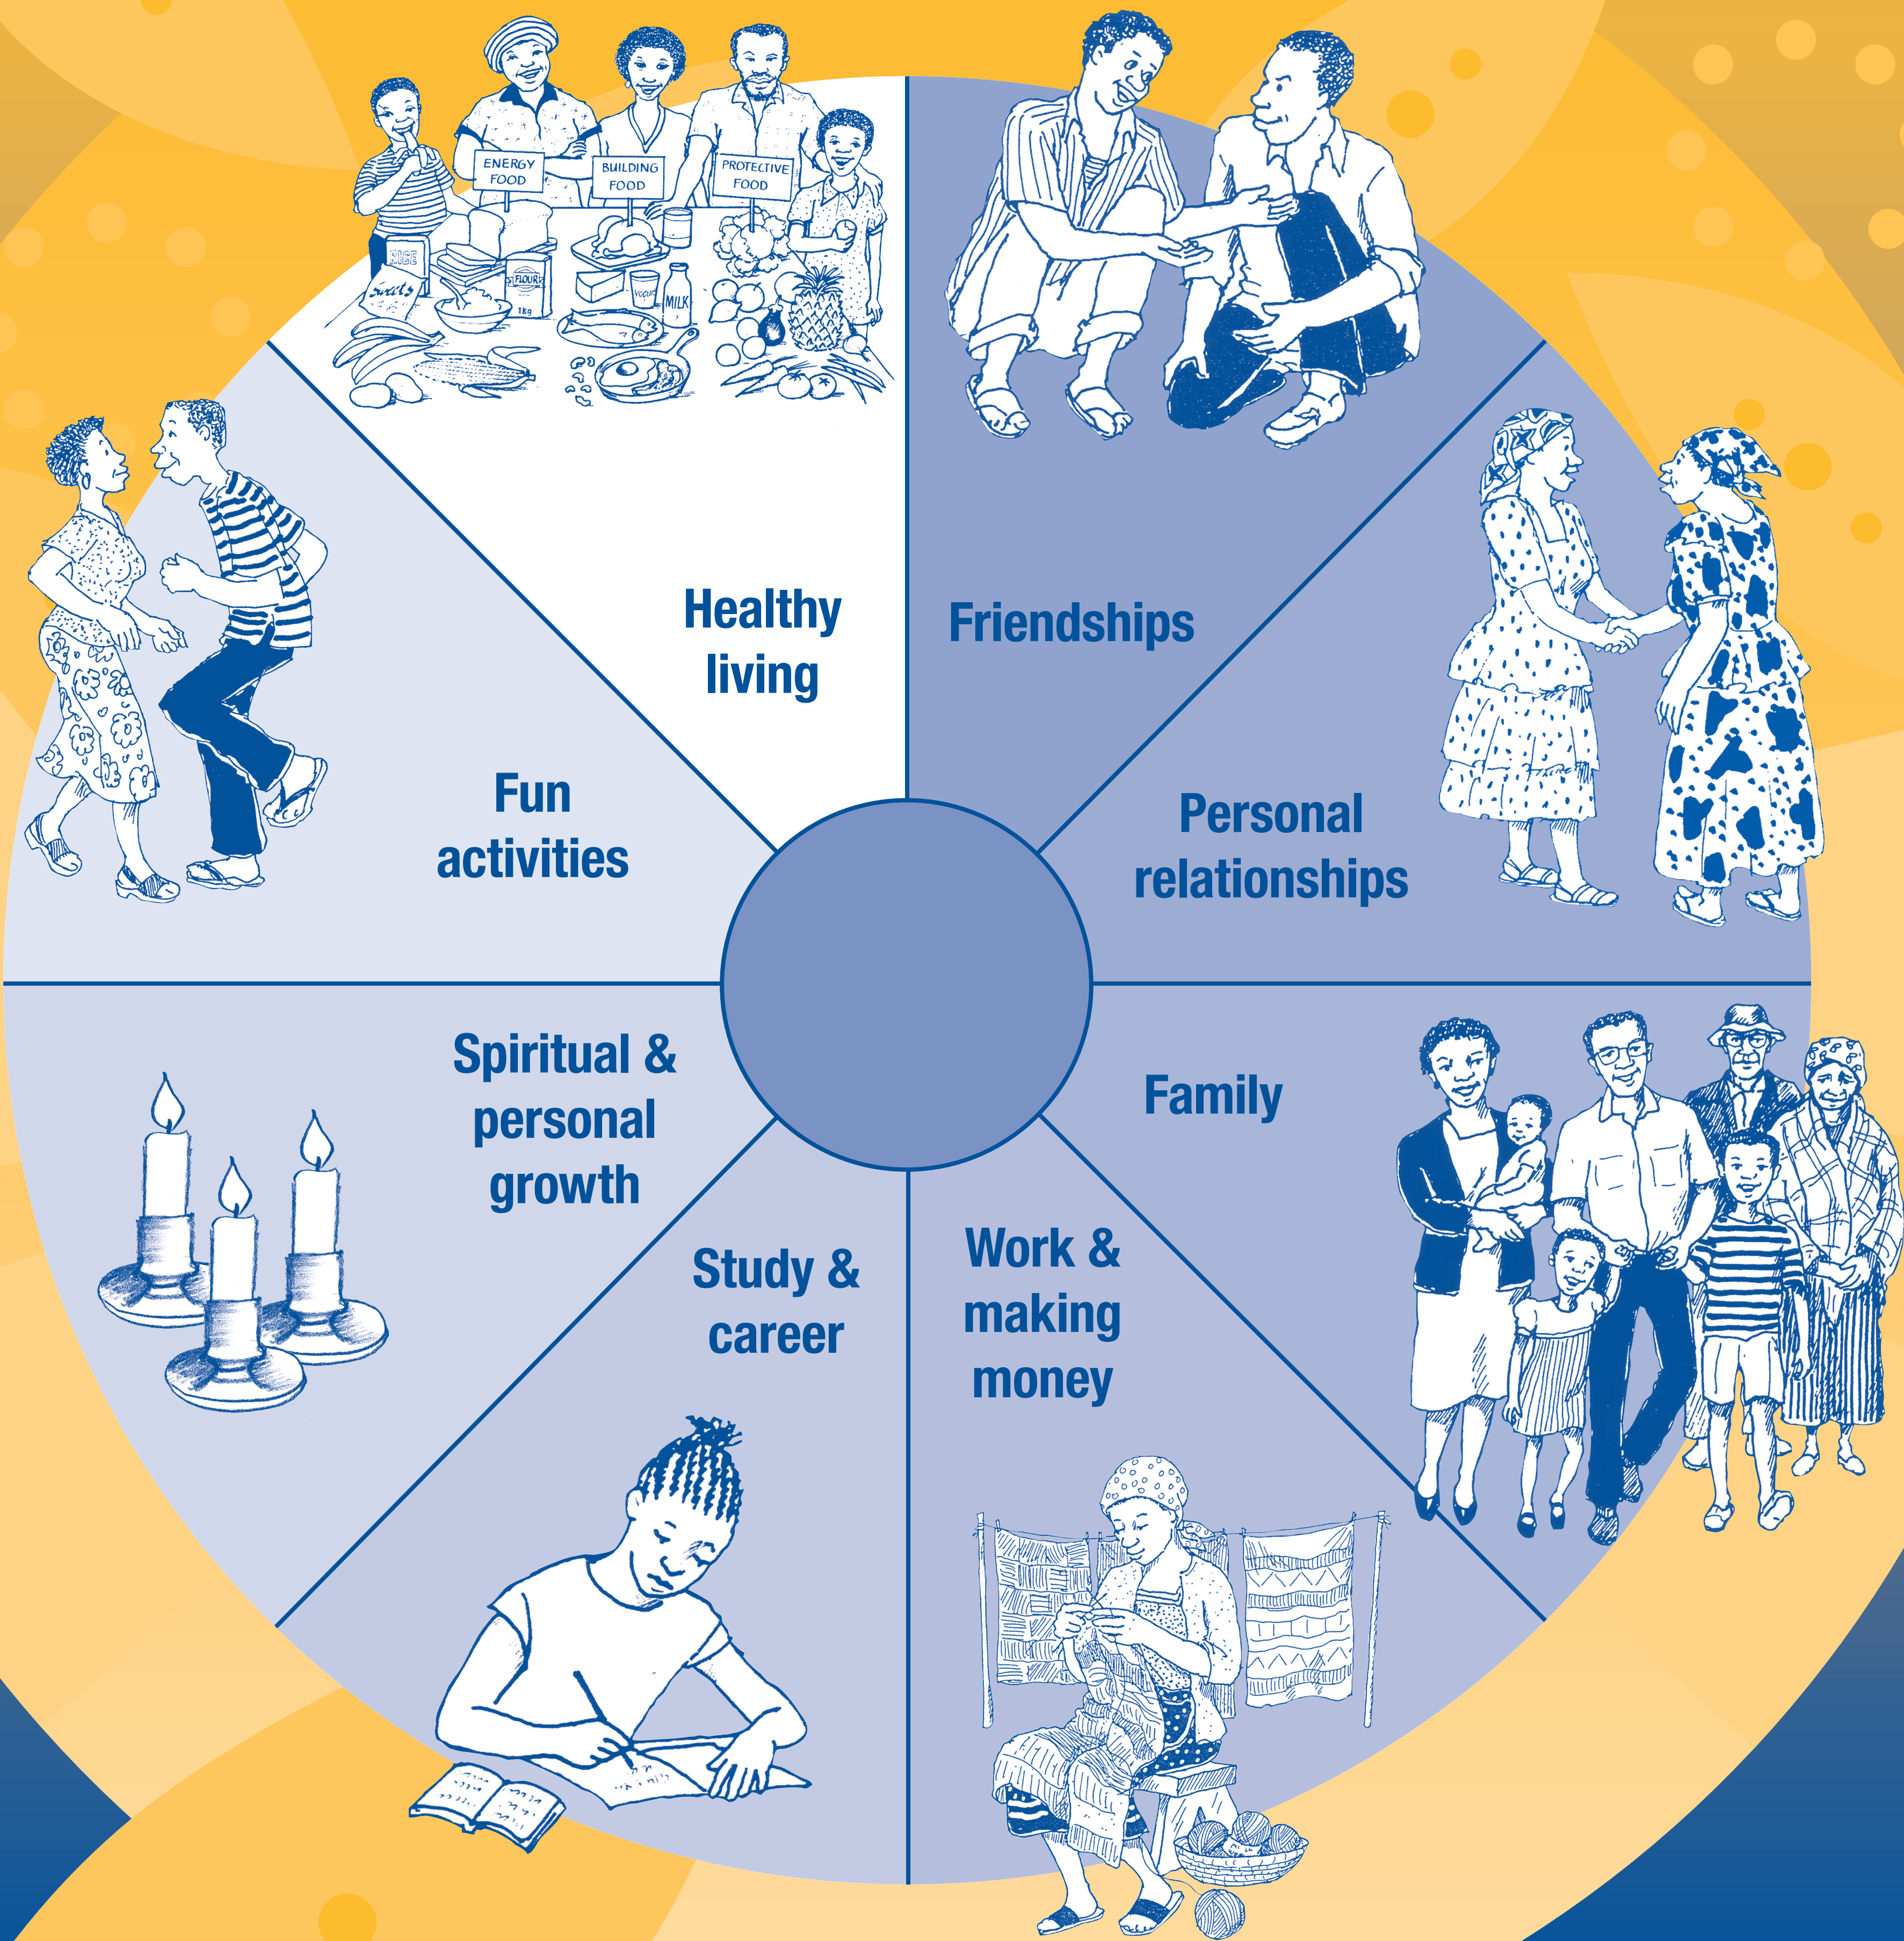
ENERGY FOOD

BUILDING FOOD

PROTECTIVE FOOD

RICE

FLOUR

YOGURT

MILK

1kg

Healthy living

Friendships

Personal relationships

Family

Work & making money

Study & career

Spiritual & personal growth

Fun activities